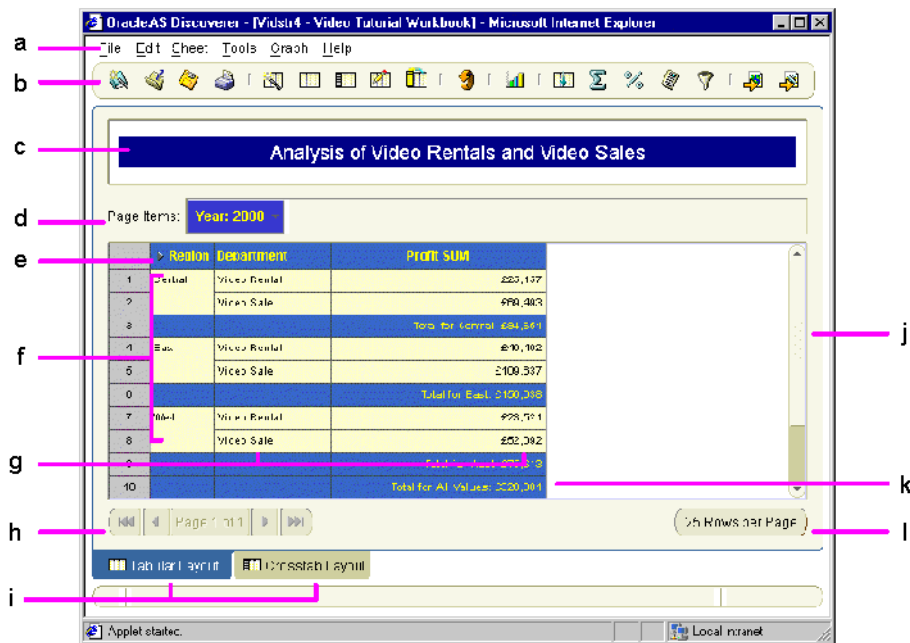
OracleAS Discoverer - [Vidsti4 - Video Tutorial Workbook] - Microsoft Internet Explorer

a
File Edit Sheet Tools Graph Help

b

c
Analysis of Video Rentals and Video Sales

d
Page Items: Year: 2000

e

| | Region | Department | Profit SUM |
|---|---|---|---|
| 1 | Central | Video Rental | £23,137 |
| 2 | | Video Sale | £68,403 |
| 3 | | | Total for Central: £84,541 |
| 4 | East | Video Rental | £40,102 |
| 5 | | Video Sale | £109,537 |
| 6 | | | Total for East: £150,036 |
| 7 | West | Video Rental | £23,321 |
| 8 | | Video Sale | £52,092 |
| 9 | | | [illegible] |
| 10 | | | Total for All Values: £320,301 |

f
g
j
k

h
Page 1 of 1
25 Rows per Page
l

Tabular Layout
Crosstab Layout
i

Applet started.
Local intranet